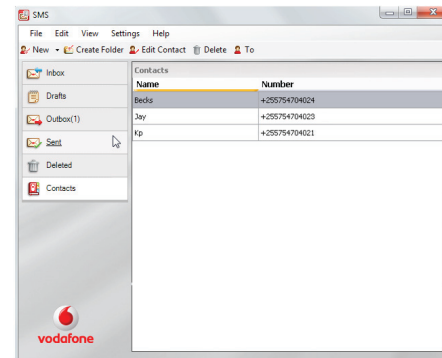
SMS

File Edit View Settings Help

New Create Folder Edit Contact Delete To

Inbox
Drafts
Outbox(1)
Sent
Deleted
Contacts

Contacts

| Name | Number |
|---|---|
| Becks | +255754704024 |
| Jay | +255754704023 |
| Kp | +255754704021 |

vodafone